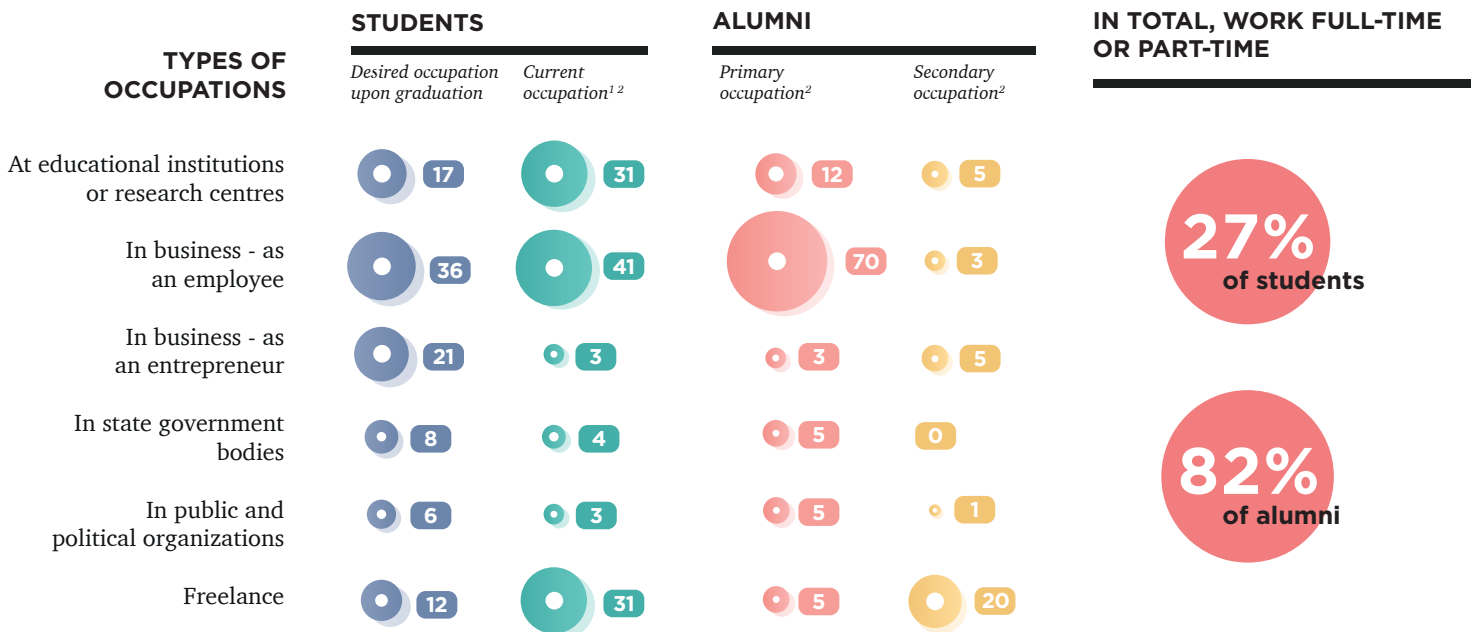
TYPES OF OCCUPATIONS

STUDENTS

Desired occupation upon graduation

Current occupation$^{1\ 2}$

ALUMNI

Primary occupation$^{2}$

Secondary occupation$^{2}$

IN TOTAL, WORK FULL-TIME OR PART-TIME

| TYPES OF OCCUPATIONS | Desired occupation upon graduation | Current occupation | Primary occupation | Secondary occupation |
|---|---|---|---|---|
| At educational institutions or research centres | 17 | 31 | 12 | 5 |
| In business - as an employee | 36 | 41 | 70 | 3 |
| In business - as an entrepreneur | 21 | 3 | 3 | 5 |
| In state government bodies | 8 | 4 | 5 | 0 |
| In public and political organizations | 6 | 3 | 5 | 1 |
| Freelance | 12 | 31 | 5 | 20 |

27% of students

82% of alumni